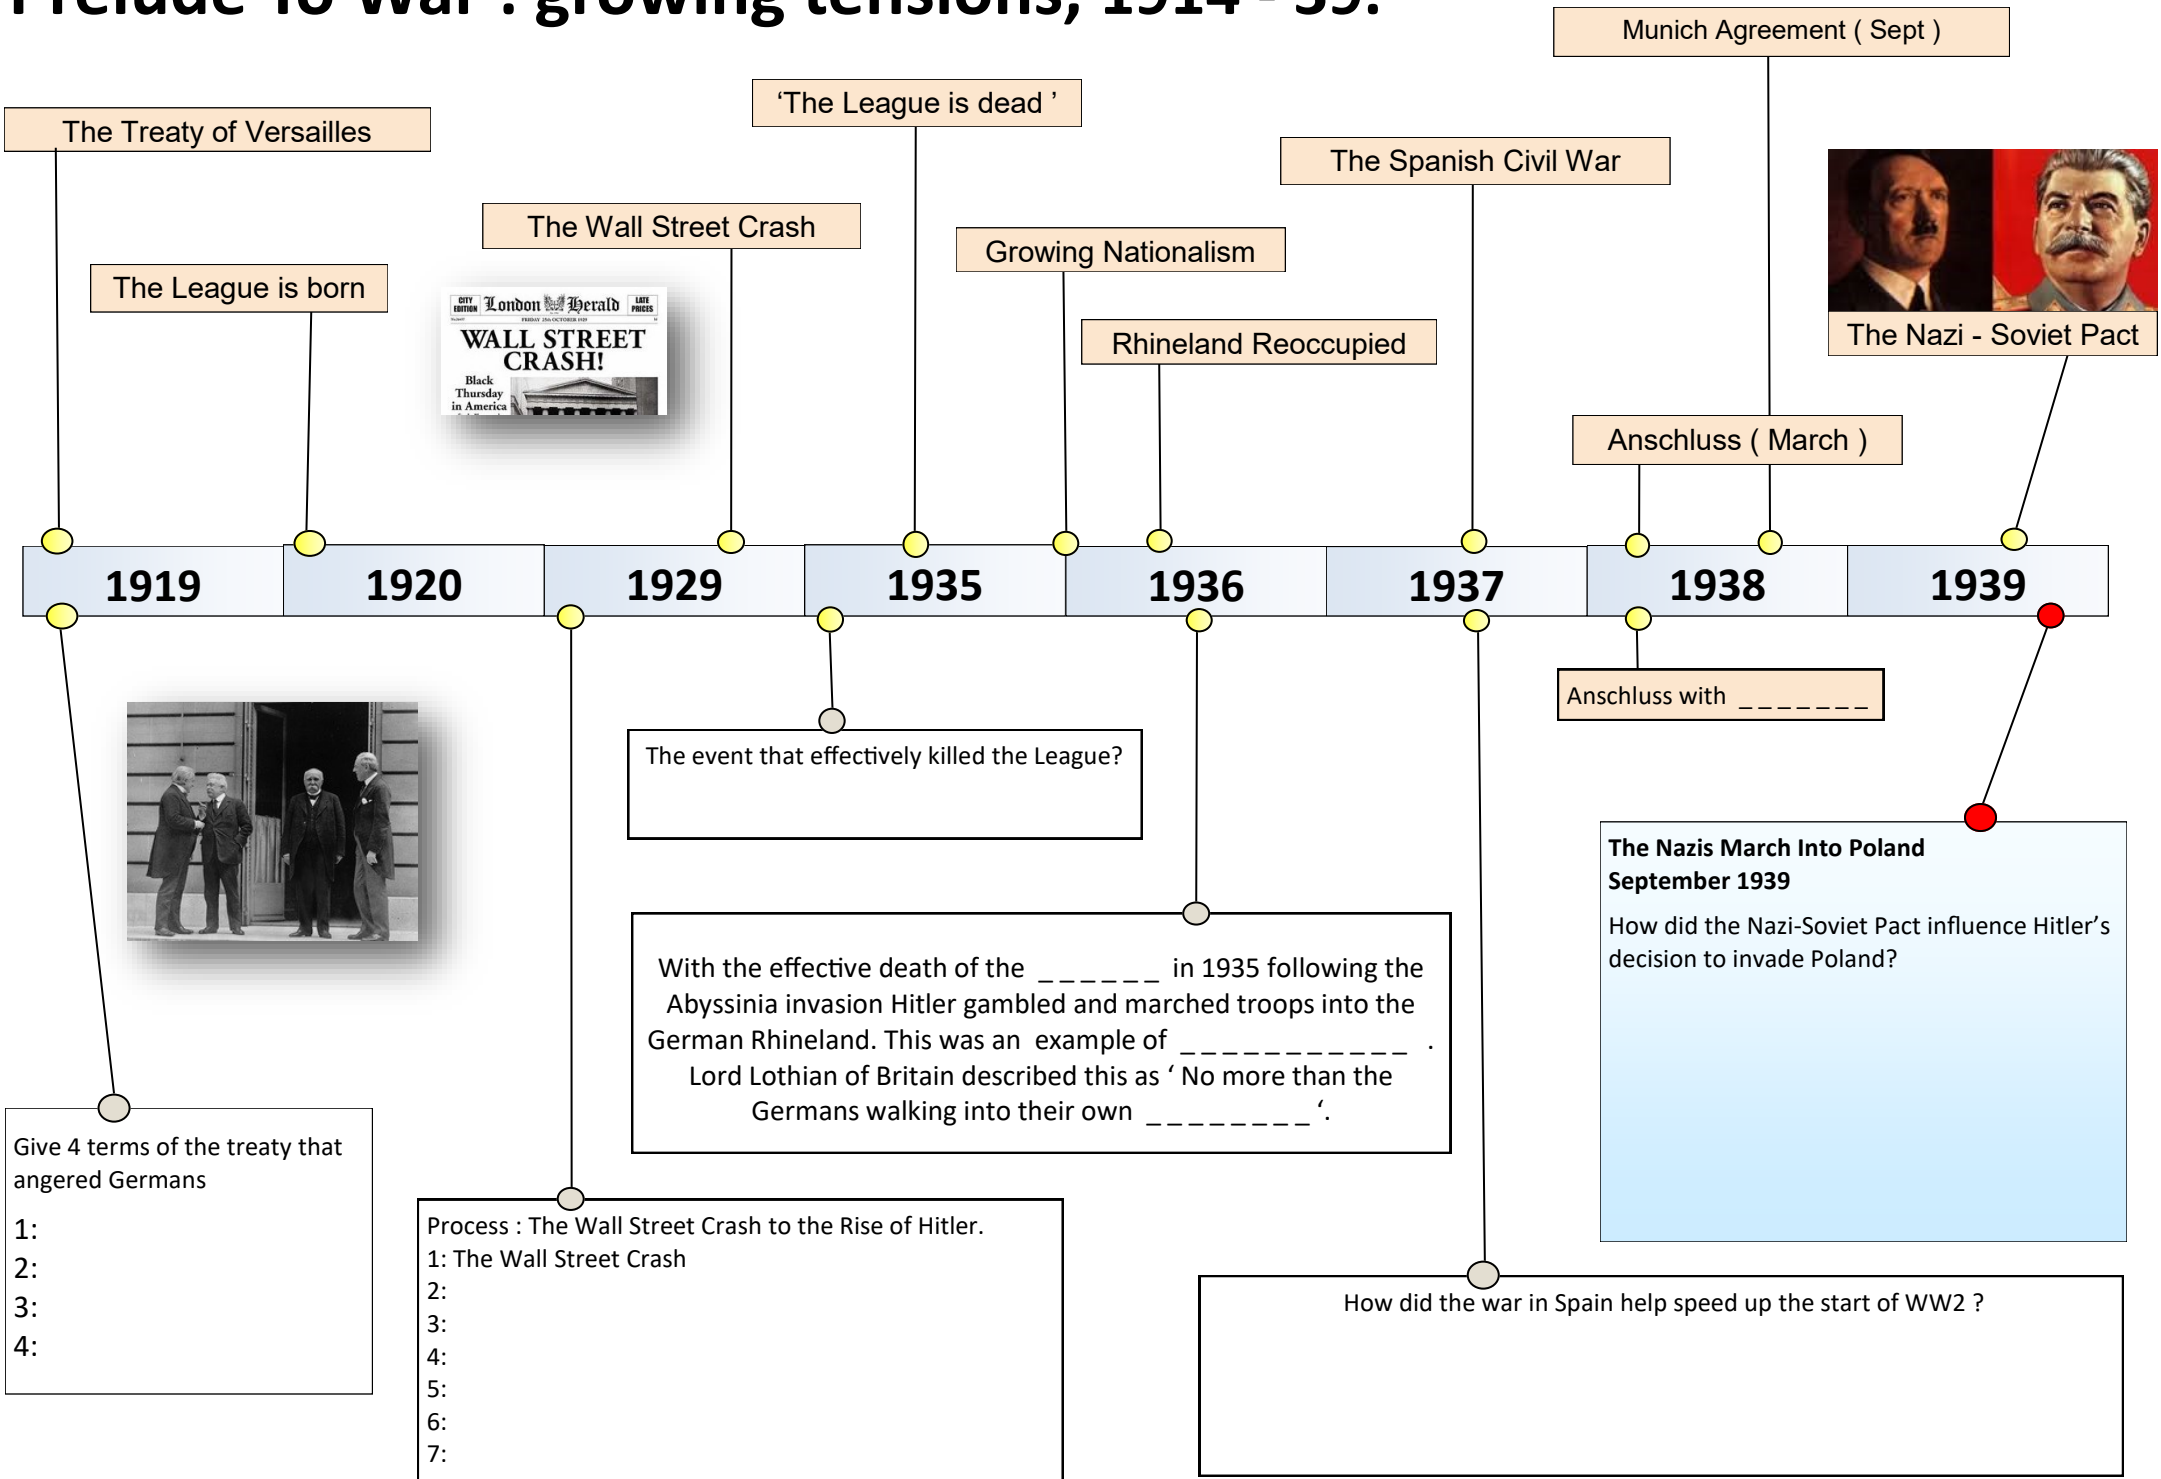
Prelude To War : growing tensions, 1914 - 39.

Munich Agreement ( Sept )

'The League is dead '

The Treaty of Versailles

The Spanish Civil War

The Wall Street Crash

Growing Nationalism

The League is born

CITY EDITION London Herald LATE PRICES
FRIDAY 25th OCTOBER 1929
WALL STREET CRASH!
Black Thursday in America

Rhineland Reoccupied

The Nazi - Soviet Pact

Anschluss ( March )

| 1919 | 1920 | 1929 | 1935 | 1936 | 1937 | 1938 | 1939 |
|---|---|---|---|---|---|---|---|

Anschluss with _ _ _ _ _ _ _

The event that effectively killed the League?

The Nazis March Into Poland
September 1939

How did the Nazi-Soviet Pact influence Hitler's decision to invade Poland?

With the effective death of the _ _ _ _ _ _ in 1935 following the Abyssinia invasion Hitler gambled and marched troops into the German Rhineland. This was an example of _ _ _ _ _ _ _ _ _ _ _ . Lord Lothian of Britain described this as ' No more than the Germans walking into their own _ _ _ _ _ _ _ _ '.

Give 4 terms of the treaty that angered Germans
1:
2:
3:
4:

Process : The Wall Street Crash to the Rise of Hitler.
1: The Wall Street Crash
2:
3:
4:
5:
6:
7:

How did the war in Spain help speed up the start of WW2 ?